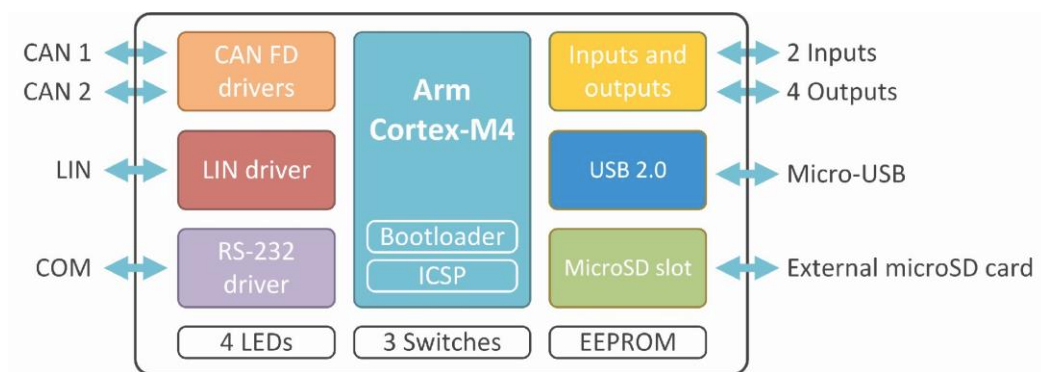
CAN 1
CAN 2
LIN
COM

CAN FD drivers
LIN driver
RS-232 driver

Arm Cortex-M4
Bootloader
ICSP

Inputs and outputs
USB 2.0
MicroSD slot

2 Inputs
4 Outputs
Micro-USB
External microSD card

4 LEDs
3 Switches
EEPROM